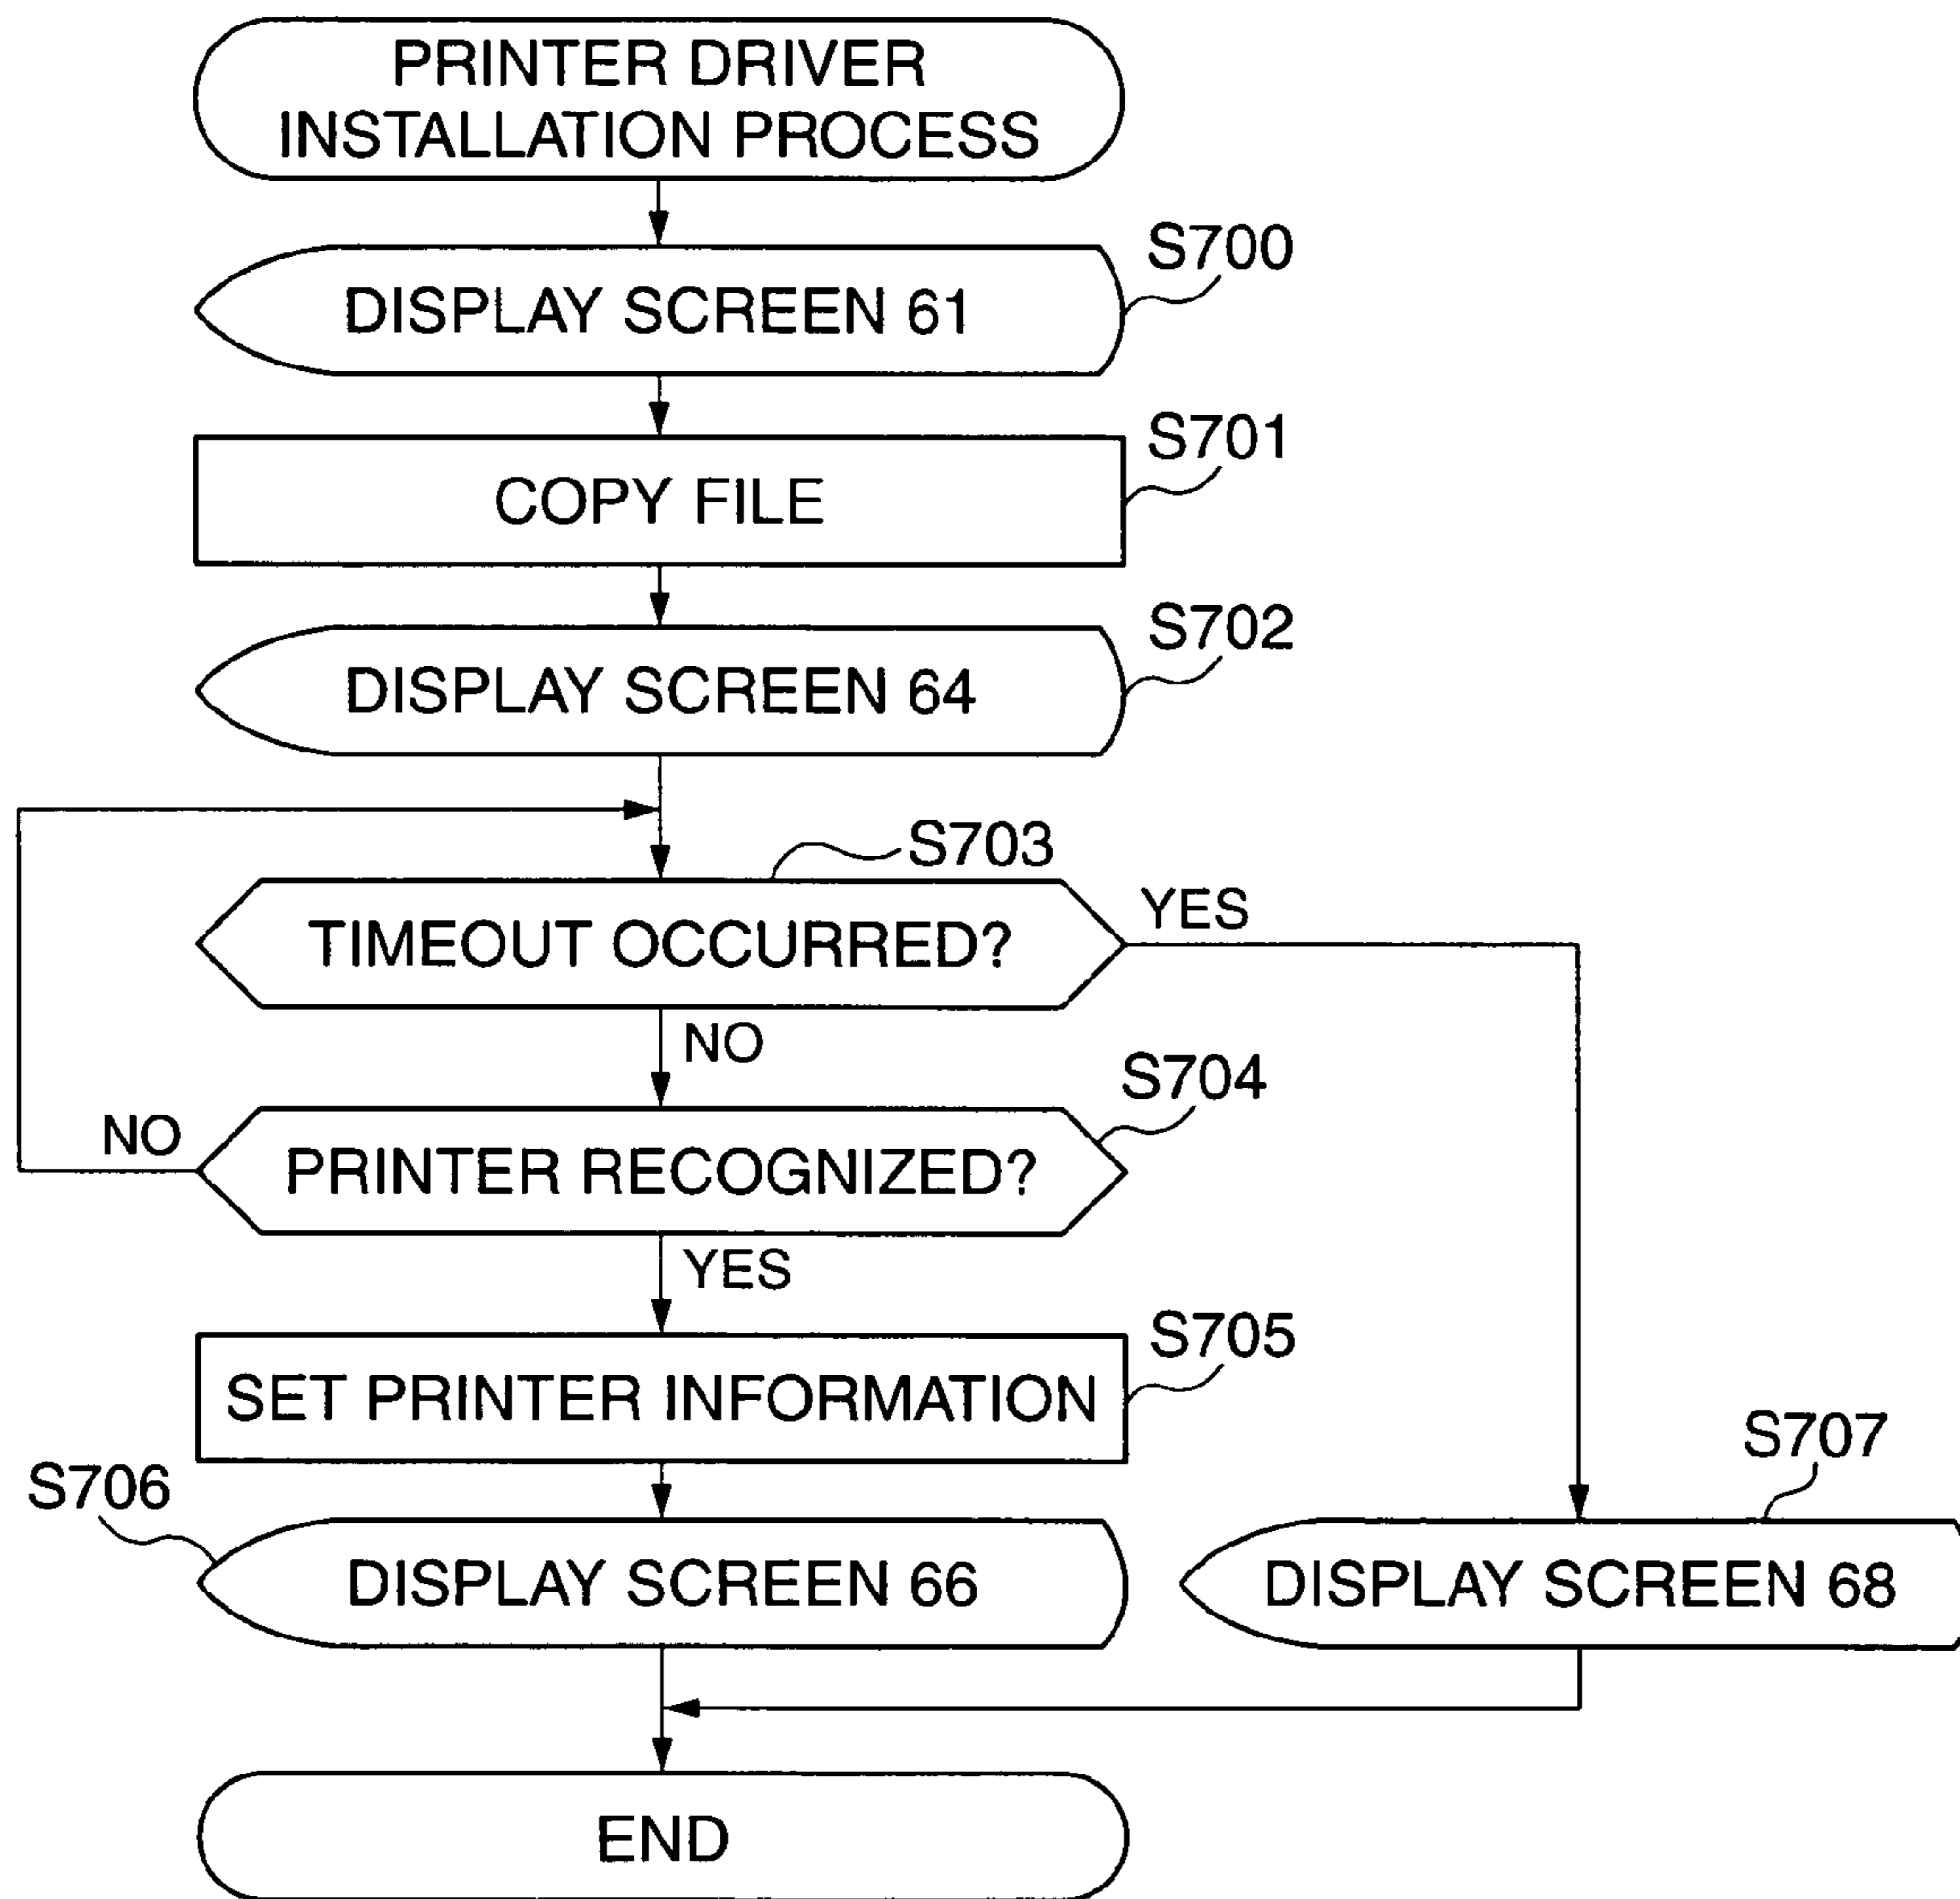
PRINTER DRIVER INSTALLATION PROCESS

S700
DISPLAY SCREEN 61

S701
COPY FILE

S702
DISPLAY SCREEN 64

S703
TIMEOUT OCCURRED?
YES
NO

S704
PRINTER RECOGNIZED?
NO
YES

S705
SET PRINTER INFORMATION

S706
DISPLAY SCREEN 66

S707
DISPLAY SCREEN 68

END